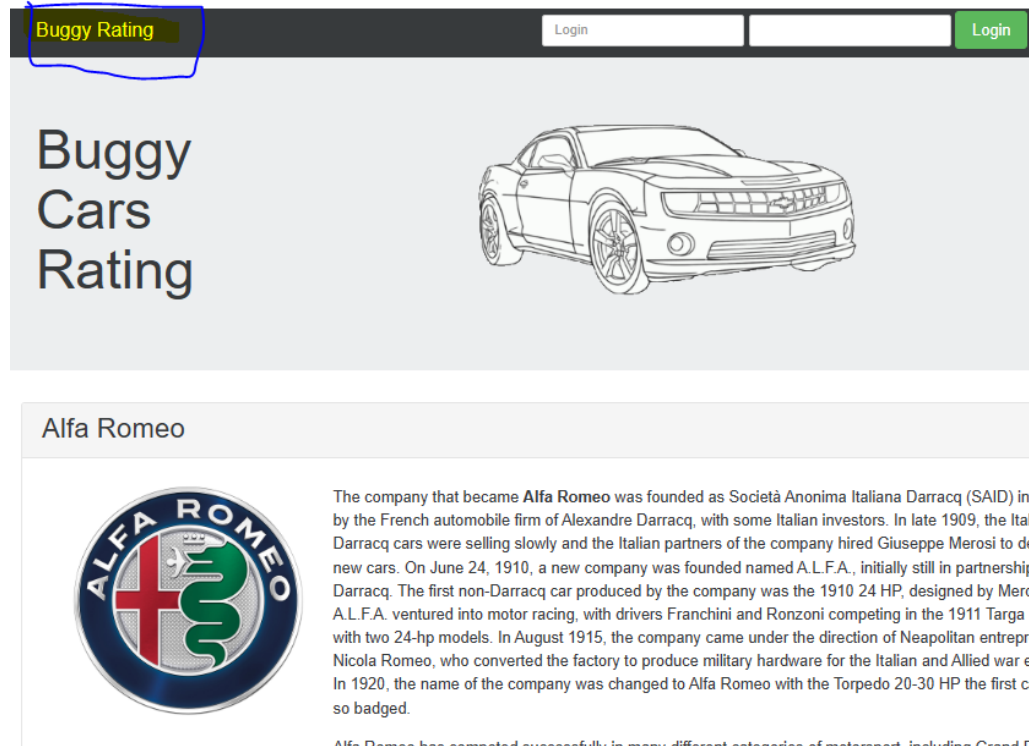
Buggy Rating

Login

Login

Buggy Cars Rating

Alfa Romeo

ALFA ROMEO

The company that became **Alfa Romeo** was founded as Società Anonima Italiana Darracq (SAID) in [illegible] by the French automobile firm of Alexandre Darracq, with some Italian investors. In late 1909, the Ital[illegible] Darracq cars were selling slowly and the Italian partners of the company hired Giuseppe Merosi to de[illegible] new cars. On June 24, 1910, a new company was founded named A.L.F.A., initially still in partnership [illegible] Darracq. The first non-Darracq car produced by the company was the 1910 24 HP, designed by Mer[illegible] A.L.F.A. ventured into motor racing, with drivers Franchini and Ronzoni competing in the 1911 Targa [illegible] with two 24-hp models. In August 1915, the company came under the direction of Neapolitan entrepr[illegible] Nicola Romeo, who converted the factory to produce military hardware for the Italian and Allied war e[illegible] In 1920, the name of the company was changed to Alfa Romeo with the Torpedo 20-30 HP the first c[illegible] so badged.

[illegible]